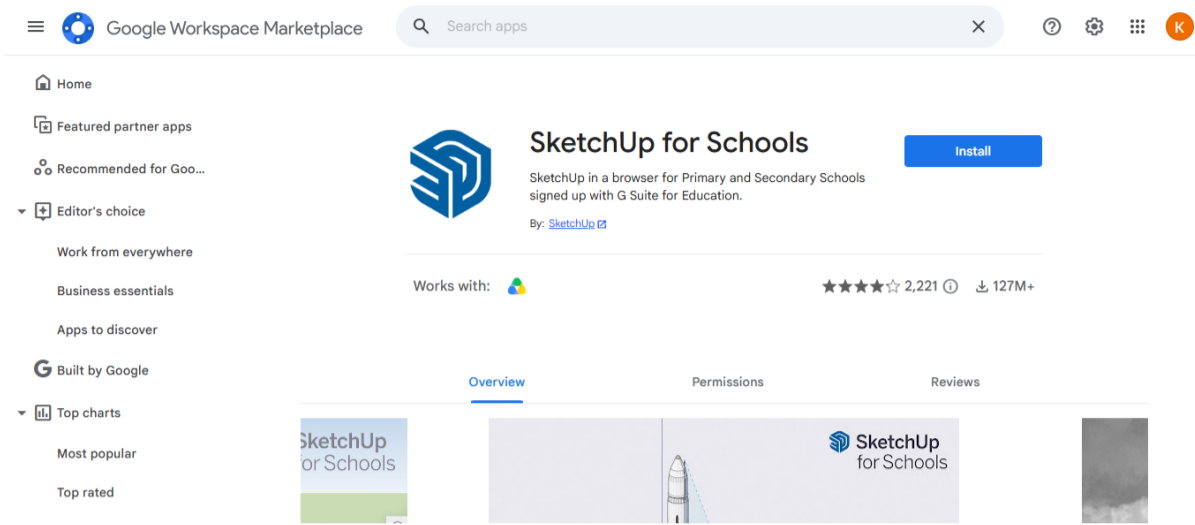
Google Workspace Marketplace

Search apps

K

Home

Featured partner apps

Recommended for Goo...

Editor's choice

Work from everywhere

Business essentials

Apps to discover

Built by Google

Top charts

Most popular

Top rated

SketchUp for Schools

SketchUp in a browser for Primary and Secondary Schools signed up with G Suite for Education.

By: SketchUp

Install

Works with:

2,221

127M+

Overview

Permissions

Reviews

SketchUp for Schools

SketchUp for Schools